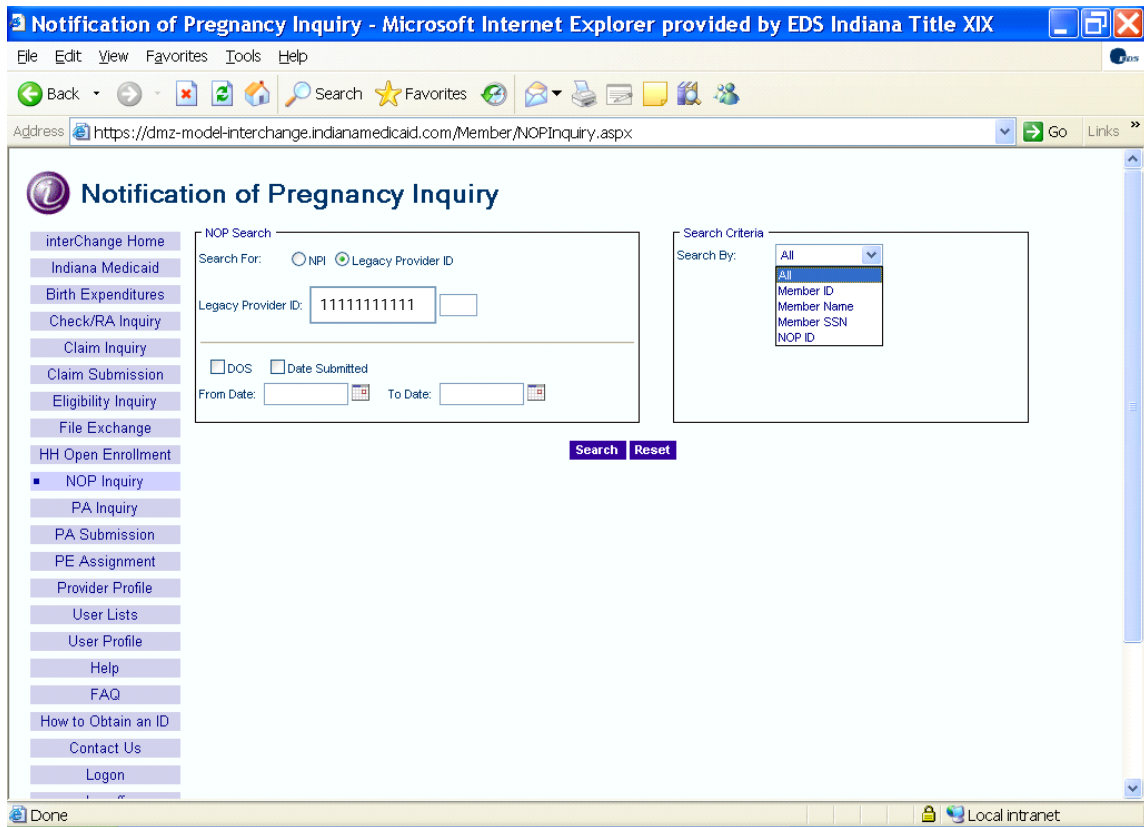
Notification of Pregnancy Inquiry - Microsoft Internet Explorer provided by EDS Indiana Title XIX

File Edit View Favorites Tools Help

Back Search Favorites

Address https://dmz-model-interchange.indianamedicaid.com/Member/NOPInquiry.aspx Go Links »

Notification of Pregnancy Inquiry

interChange Home
Indiana Medicaid
Birth Expenditures
Check/RA Inquiry
Claim Inquiry
Claim Submission
Eligibility Inquiry
File Exchange
HH Open Enrollment
NOP Inquiry
PA Inquiry
PA Submission
PE Assignment
Provider Profile
User Lists
User Profile
Help
FAQ
How to Obtain an ID
Contact Us
Logon
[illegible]

NOP Search
Search For: NPI Legacy Provider ID
Legacy Provider ID: 11111111111
DOS Date Submitted
From Date: To Date:

Search Criteria
Search By: All
All
Member ID
Member Name
Member SSN
NOP ID

Search Reset

Done Local intranet